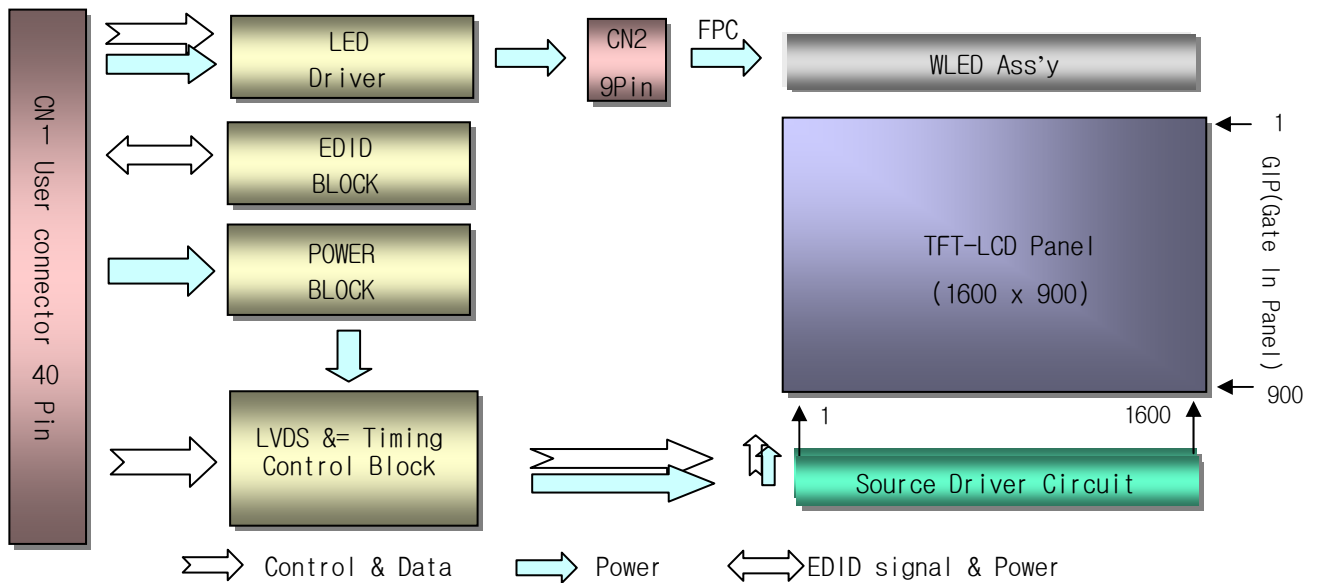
CN1 User connector 40 Pin

LED Driver

CN2 9Pin

FPC

WLED Ass'y

EDID BLOCK

POWER BLOCK

TFT-LCD Panel

(1600 x 900)

1

GIP(Gate In Panel)

900

LVDS &= Timing Control Block

1

1600

Source Driver Circuit

Control & Data

Power

EDID signal & Power